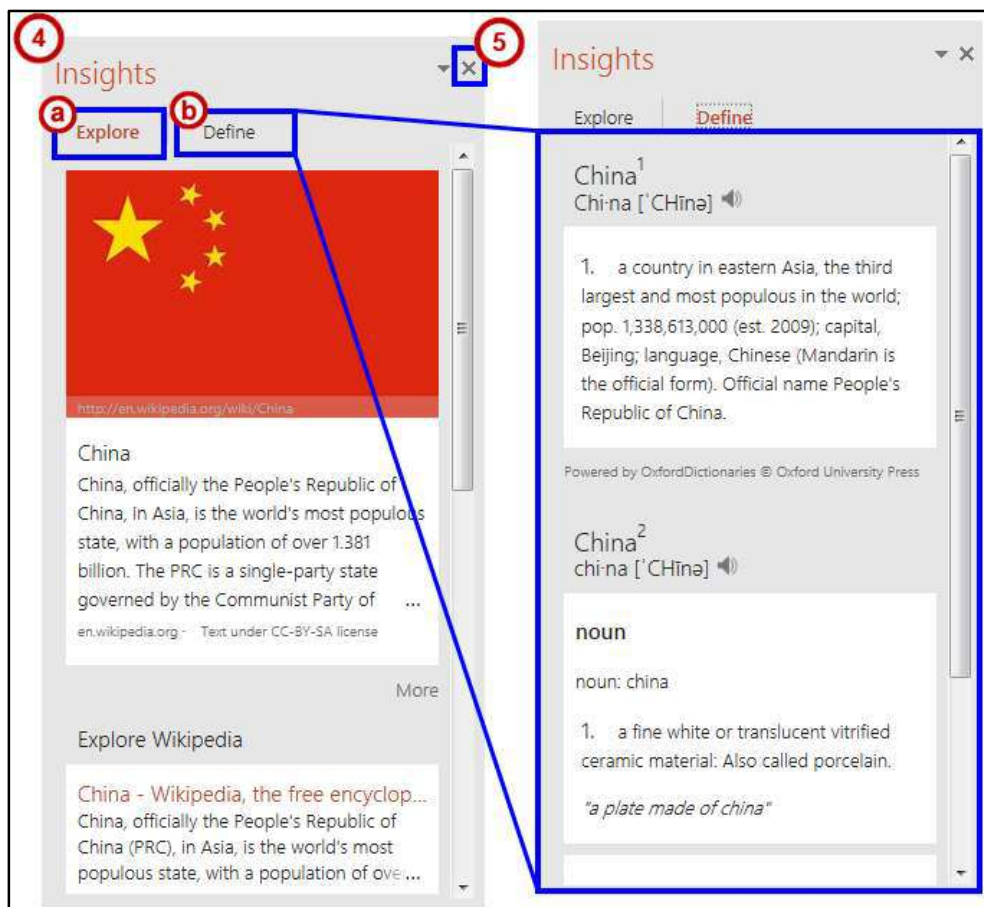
4

Insights

5

a Explore

b Define

http://en.wikipedia.org/wiki/China

China

China, officially the People's Republic of China, in Asia, is the world's most populous state, with a population of over 1.381 billion. The PRC is a single-party state governed by the Communist Party of ...

en.wikipedia.org · Text under CC-BY-SA license

More

Explore Wikipedia

China - Wikipedia, the free encyclop...

China, officially the People's Republic of China (PRC), in Asia, is the world's most populous state, with a population of ove...

Insights

Explore Define

China$^1$

Chi·na [ˈCHīnə]

1. a country in eastern Asia, the third largest and most populous in the world; pop. 1,338,613,000 (est. 2009); capital, Beijing; language, Chinese (Mandarin is the official form). Official name People's Republic of China.

Powered by OxfordDictionaries © Oxford University Press

China$^2$

chi·na [ˈCHīnə]

noun

noun: china

1. a fine white or translucent vitrified ceramic material: Also called porcelain.

"a plate made of china"